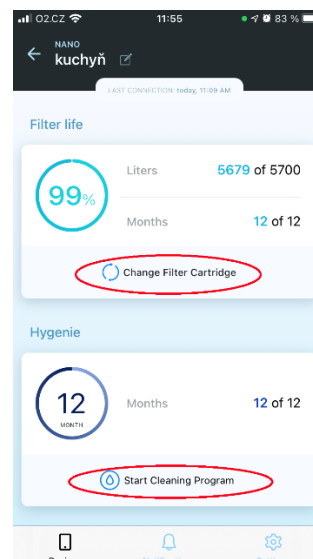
O2.CZ 11:55 83 %

NANO
kuchyň

LAST CONNECTION: today, 11:09 AM

Filter life

99%

Liters 5679 of 5700

Months 12 of 12

Change Filter Cartridge

Hygenie

12
MONTH

Months 12 of 12

Start Cleaning Program

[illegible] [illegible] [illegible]